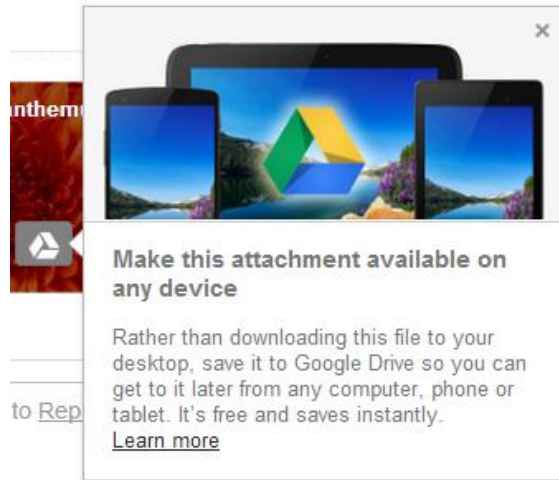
nthem

×

Make this attachment available on any device

Rather than downloading this file to your desktop, save it to Google Drive so you can get to it later from any computer, phone or tablet. It's free and saves instantly.
Learn more

to Rep